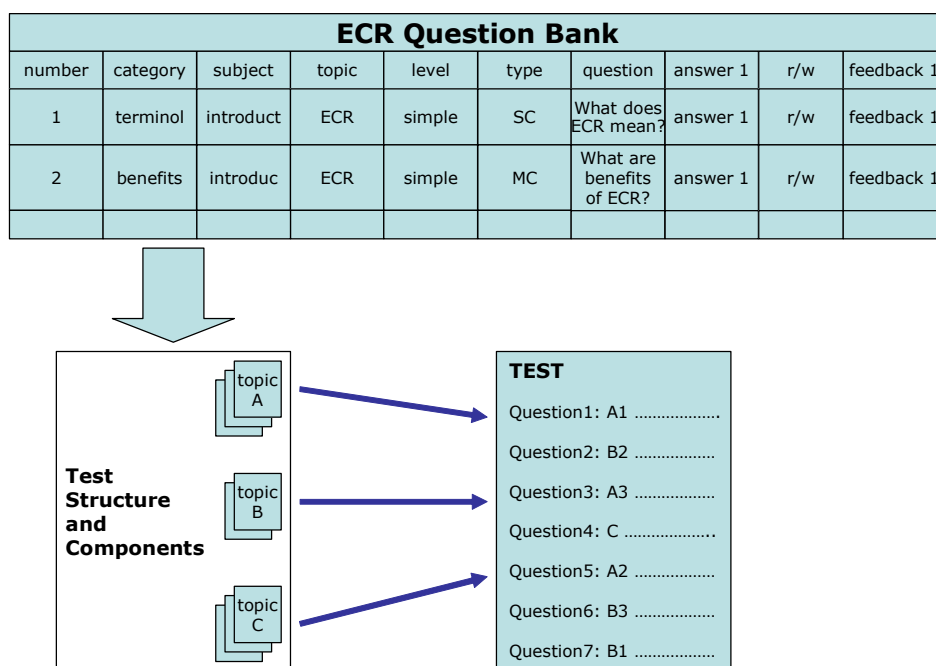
ECR Question Bank

| number | category | subject | topic | level | type | question | answer 1 | r/w | feedback 1 |
|---|---|---|---|---|---|---|---|---|---|
| 1 | terminol | introduct | ECR | simple | SC | What does ECR mean? | answer 1 | r/w | feedback 1 |
| 2 | benefits | introduc | ECR | simple | MC | What are benefits of ECR? | answer 1 | r/w | feedback 1 |
| | | | | | | | | | |

topic A

topic B

topic C

Test Structure and Components

TEST

Question1: A1 ……………….

Question2: B2 ………………

Question3: A3 ………………

Question4: C ………………..

Question5: A2 ………………

Question6: B3 ………………

Question7: B1 ………………